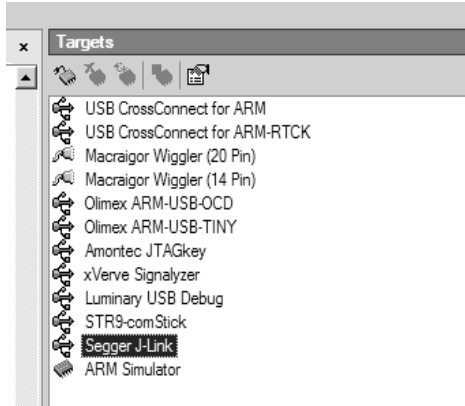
×

Targets

USB CrossConnect for ARM
USB CrossConnect for ARM-RTCK
Macraigor Wiggler (20 Pin)
Macraigor Wiggler (14 Pin)
Olimex ARM-USB-OCD
Olimex ARM-USB-TINY
Amontec JTAGkey
xVerve Signalyzer
Luminary USB Debug
STR9-comStick
Segger J-Link
ARM Simulator